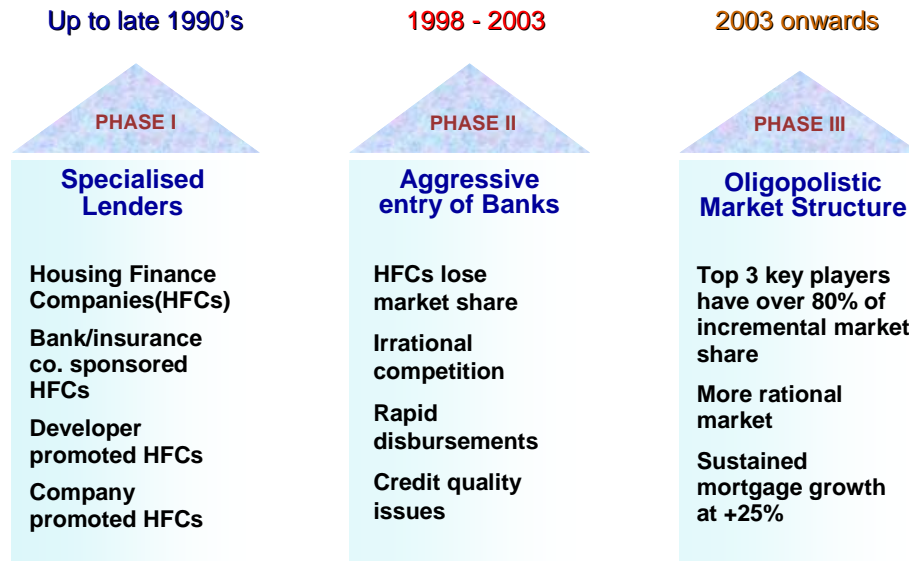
Up to late 1990's

PHASE I

Specialised Lenders

Housing Finance Companies(HFCs)

Bank/insurance co. sponsored HFCs

Developer promoted HFCs

Company promoted HFCs

1998 - 2003

PHASE II

Aggressive entry of Banks

HFCs lose market share

Irrational competition

Rapid disbursements

Credit quality issues

2003 onwards

PHASE III

Oligopolistic Market Structure

Top 3 key players have over 80% of incremental market share

More rational market

Sustained mortgage growth at +25%